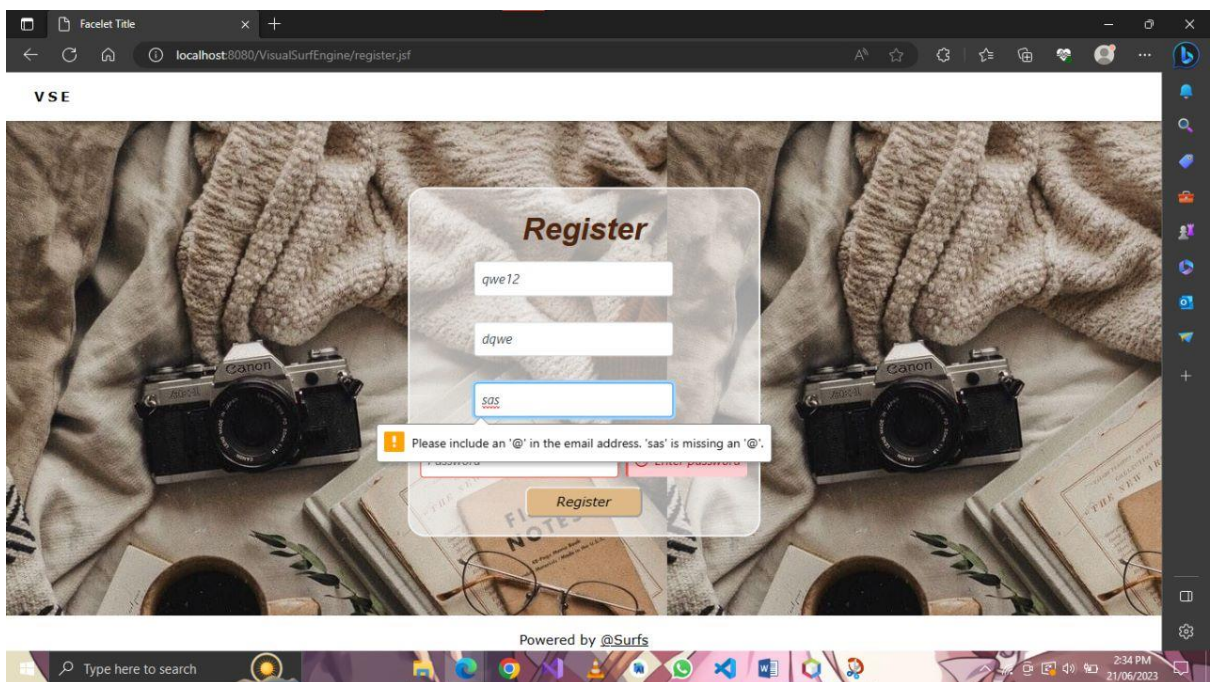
Facelet Title

localhost:8080/VisualSurfEngine/register.jsf

VSE

Register

qwe12

dqwe

sas

Please include an '@' in the email address. 'sas' is missing an '@'.

Password

Enter password

Register

Canon

Canon

Powered by @Surfs

Type here to search

2:34 PM
21/06/2023